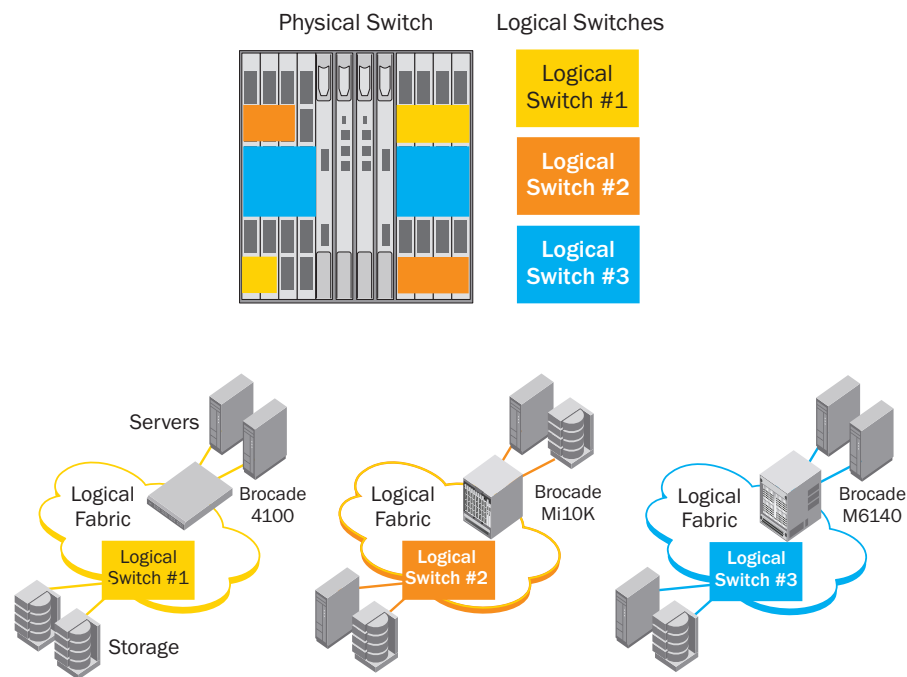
Physical Switch

Logical Switches

Logical Switch #1

Logical Switch #2

Logical Switch #3

Servers

Logical Fabric

Brocade 4100

Logical Switch #1

Storage

Logical Fabric

Brocade Mi10K

Logical Switch #2

Logical Fabric

Brocade M6140

Logical Switch #3